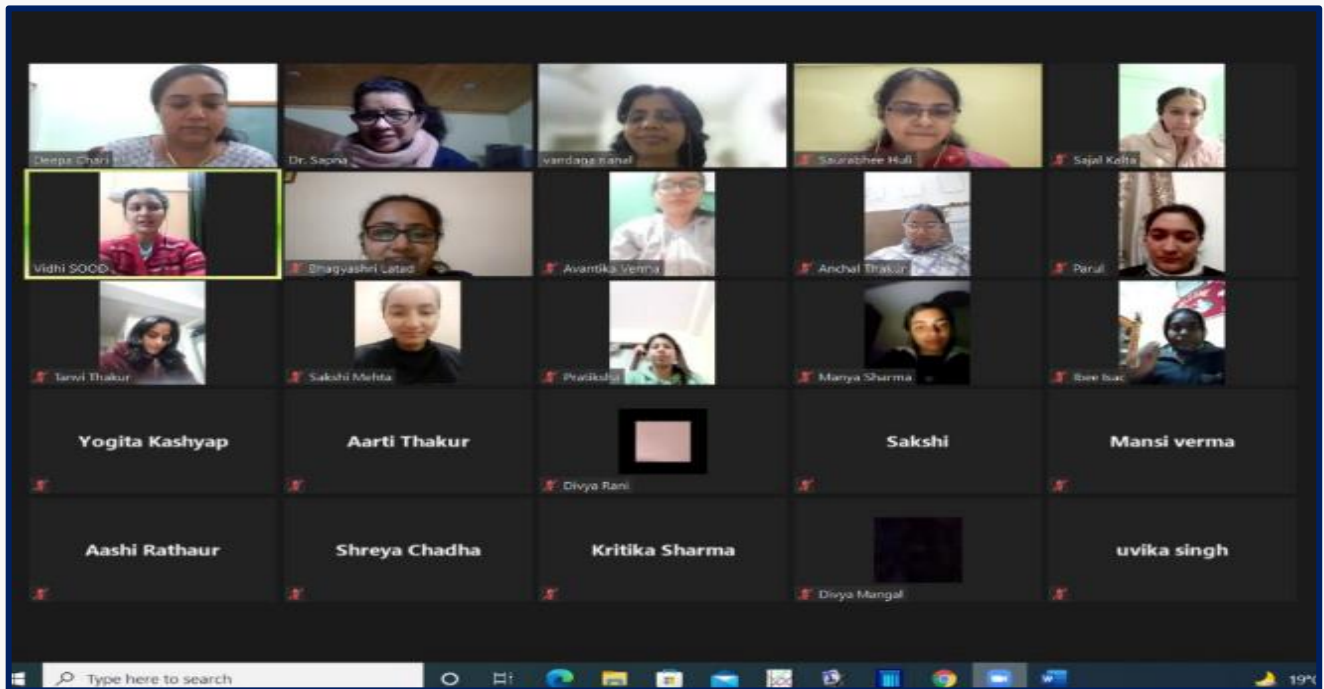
Deepa Chari
Dr. Sapna
vandana kanal
Saurabhee Huli
Sajal Kalta

Vidhi SOOD
Bhagyashri Latad
Avantika Verma
Anchal Thakur
Parul

Tanvi Thakur
Sakshi Mehta
Pratiksha
Manya Sharma
Ibee Isac

Yogita Kashyap
Aarti Thakur
Divya Rani
Sakshi
Mansi verma

Aashi Rathaur
Shreya Chadha
Kritika Sharma
Divya Mangal
uvika singh

Type here to search
19°